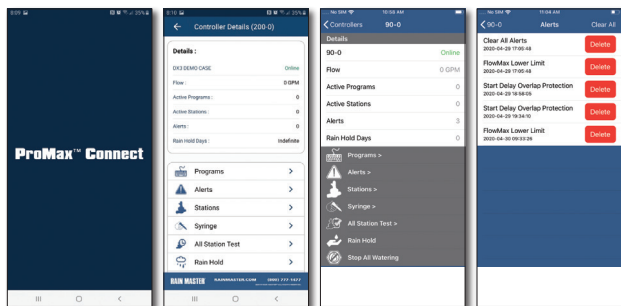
8:09 25%

ProMax™ Connect

8:10 25%

Controller Details (200-0)

Details :

DX3 DEMO CASE Online

Flow : 0 GPM

Active Programs : 0

Active Stations : 0

Alerts : 0

Rain Hold Days : Indefinite

Programs >

Alerts >

Stations >

Syringe >

All Station Test >

Rain Hold >

RAIN MASTER RAINMASTER.COM (800) 777-1477

No SIM 10:56 AM

Controllers 90-0

Details

90-0 Online

Flow 0 GPM

Active Programs 0

Active Stations 0

Alerts 3

Rain Hold Days 0

Programs >

Alerts >

Stations >

Syringe >

All Station Test >

Rain Hold

Stop All Watering

No SIM 11:04 AM

90-0 Alerts Clear All

Clear All Alerts
2020-04-29 17:05:48 Delete

FlowMax Lower Limit
2020-04-29 17:05:48 Delete

Start Delay Overlap Protection
2020-04-29 18:58:05 Delete

Start Delay Overlap Protection
2020-04-29 19:34:10 Delete

FlowMax Lower Limit
2020-04-30 09:33:26 Delete